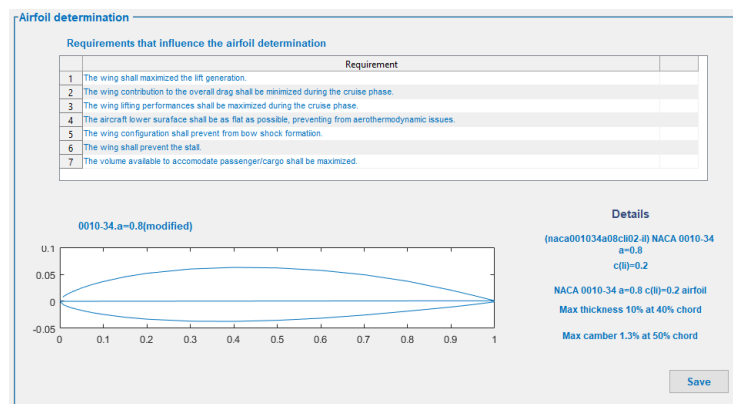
Airfoil determination

Requirements that influence the airfoil determination

| | Requirement | |
|---|---|---|
| 1 | The wing shall maximized the lift generation. | |
| 2 | The wing contribution to the overall drag shall be minimized during the cruise phase. | |
| 3 | The wing lifting performances shall be maximized during the cruise phase. | |
| 4 | The aircraft lower suraface shall be as flat as possible, preventing from aerothermodymanic issues. | |
| 5 | The wing configuration shall prevent from bow shock formation. | |
| 6 | The wing shall prevent the stall. | |
| 7 | The volume available to accomodate passenger/cargo shall be maximized. | |

0010-34.a=0.8(modified)

0.1
0.05
0
-0.05
0 0.1 0.2 0.3 0.4 0.5 0.6 0.7 0.8 0.9 1

Details

(naca001034a08cli02-il) NACA 0010-34 a=0.8 c(li)=0.2

NACA 0010-34 a=0.8 c(li)=0.2 airfoil

Max thickness 10% at 40% chord

Max camber 1.3% at 50% chord

Save